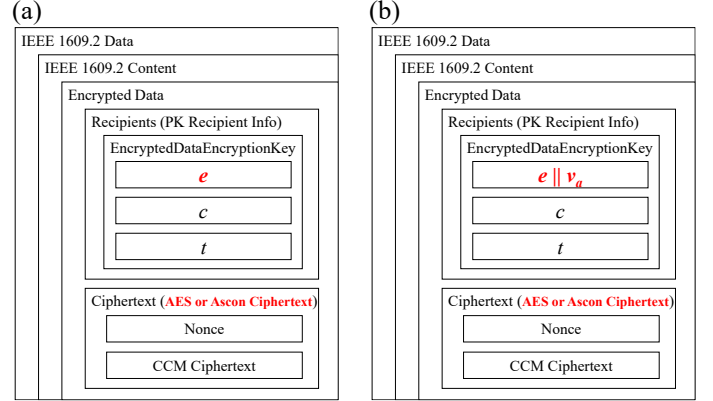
(a)

IEEE 1609.2 Data

IEEE 1609.2 Content

Encrypted Data

Recipients (PK Recipient Info)

EncryptedDataEncryptionKey

$e$

$c$

$t$

Ciphertext (AES or Ascon Ciphertext)

Nonce

CCM Ciphertext

(b)

IEEE 1609.2 Data

IEEE 1609.2 Content

Encrypted Data

Recipients (PK Recipient Info)

EncryptedDataEncryptionKey

$e \| v_a$

$c$

$t$

Ciphertext (AES or Ascon Ciphertext)

Nonce

CCM Ciphertext